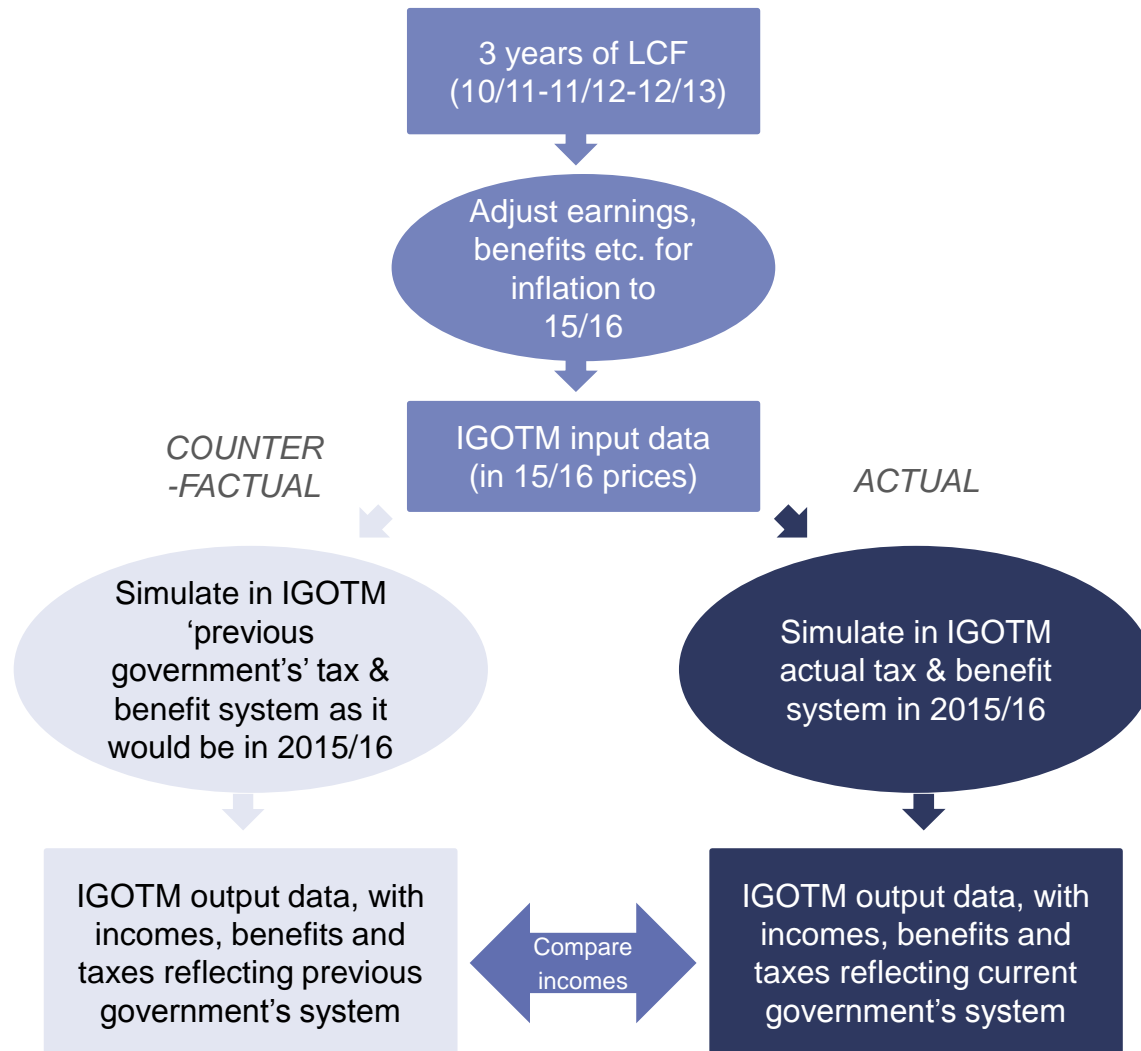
3 years of LCF (10/11-11/12-12/13)

Adjust earnings, benefits etc. for inflation to 15/16

IGOTM input data (in 15/16 prices)

COUNTER -FACTUAL

ACTUAL

Simulate in IGOTM ‘previous government’s’ tax & benefit system as it would be in 2015/16

Simulate in IGOTM actual tax & benefit system in 2015/16

IGOTM output data, with incomes, benefits and taxes reflecting previous government’s system

Compare incomes

IGOTM output data, with incomes, benefits and taxes reflecting current government’s system